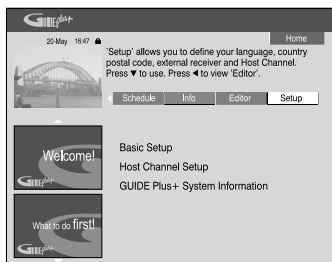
GUIDE Plus+

20-May 16:47

Home

'Setup' allows you to define your language, country postal code, external receiver and Host Channel. Press ▼ to use. Press ◄ to view 'Editor'.

Schedule | Info | Editor | Setup

Welcome!
GUIDE

What to do first!
GUIDE

Basic Setup

Host Channel Setup

GUIDE Plus+ System Information